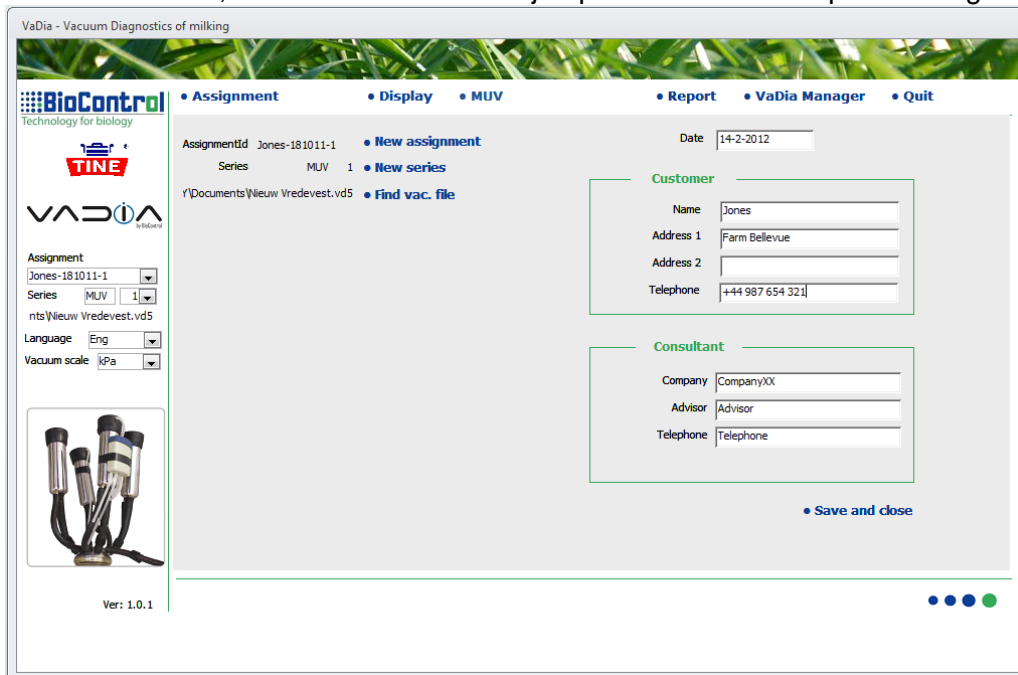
VaDia - Vacuum Diagnostics of milking

BioControl
Technology for biology

TINE

VADIA by BioControl

Assignment
Jones-181011-1
Series MUV 1
nts\Nieuw Vredevest.vd5
Language Eng
Vacuum scale kPa

Ver: 1.0.1

• Assignment • Display • MUV • Report • VaDia Manager • Quit

AssignmentId Jones-181011-1
Series MUV 1
Y\Documents\Nieuw Vredevest.vd5

• New assignment
• New series
• Find vac. file

Date 14-2-2012

Customer
Name Jones
Address 1 Farm Bellevue
Address 2
Telephone +44 987 654 321

Consultant
Company CompanyXX
Advisor Advisor
Telephone Telephone

• Save and close